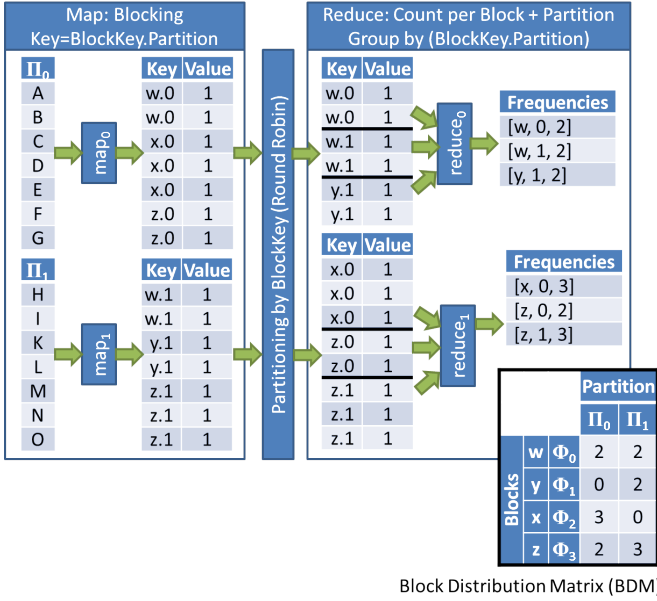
Map: Blocking
Key=BlockKey.Partition

| $\Pi_0$ |
|---|
| A |
| B |
| C |
| D |
| E |
| F |
| G |

$map_0$

| Key | Value |
|---|---|
| w.0 | 1 |
| w.0 | 1 |
| x.0 | 1 |
| x.0 | 1 |
| x.0 | 1 |
| z.0 | 1 |
| z.0 | 1 |

| $\Pi_1$ |
|---|
| H |
| I |
| K |
| L |
| M |
| N |
| O |

$map_1$

| Key | Value |
|---|---|
| w.1 | 1 |
| w.1 | 1 |
| y.1 | 1 |
| y.1 | 1 |
| z.1 | 1 |
| z.1 | 1 |
| z.1 | 1 |

Partitioning by BlockKey (Round Robin)

Reduce: Count per Block + Partition
Group by (BlockKey.Partition)

| Key | Value |
|---|---|
| w.0 | 1 |
| w.0 | 1 |
| w.1 | 1 |
| w.1 | 1 |
| y.1 | 1 |
| y.1 | 1 |

$reduce_0$

| Frequencies |
|---|
| [w, 0, 2] |
| [w, 1, 2] |
| [y, 1, 2] |

| Key | Value |
|---|---|
| x.0 | 1 |
| x.0 | 1 |
| x.0 | 1 |
| z.0 | 1 |
| z.0 | 1 |
| z.1 | 1 |
| z.1 | 1 |
| z.1 | 1 |

$reduce_1$

| Frequencies |
|---|
| [x, 0, 3] |
| [z, 0, 2] |
| [z, 1, 3] |

| Blocks | | | Partition $\Pi_0$ | Partition $\Pi_1$ |
|---|---|---|---|---|
| | w | $\Phi_0$ | 2 | 2 |
| | y | $\Phi_1$ | 0 | 2 |
| | x | $\Phi_2$ | 3 | 0 |
| | z | $\Phi_3$ | 2 | 3 |

Block Distribution Matrix (BDM)